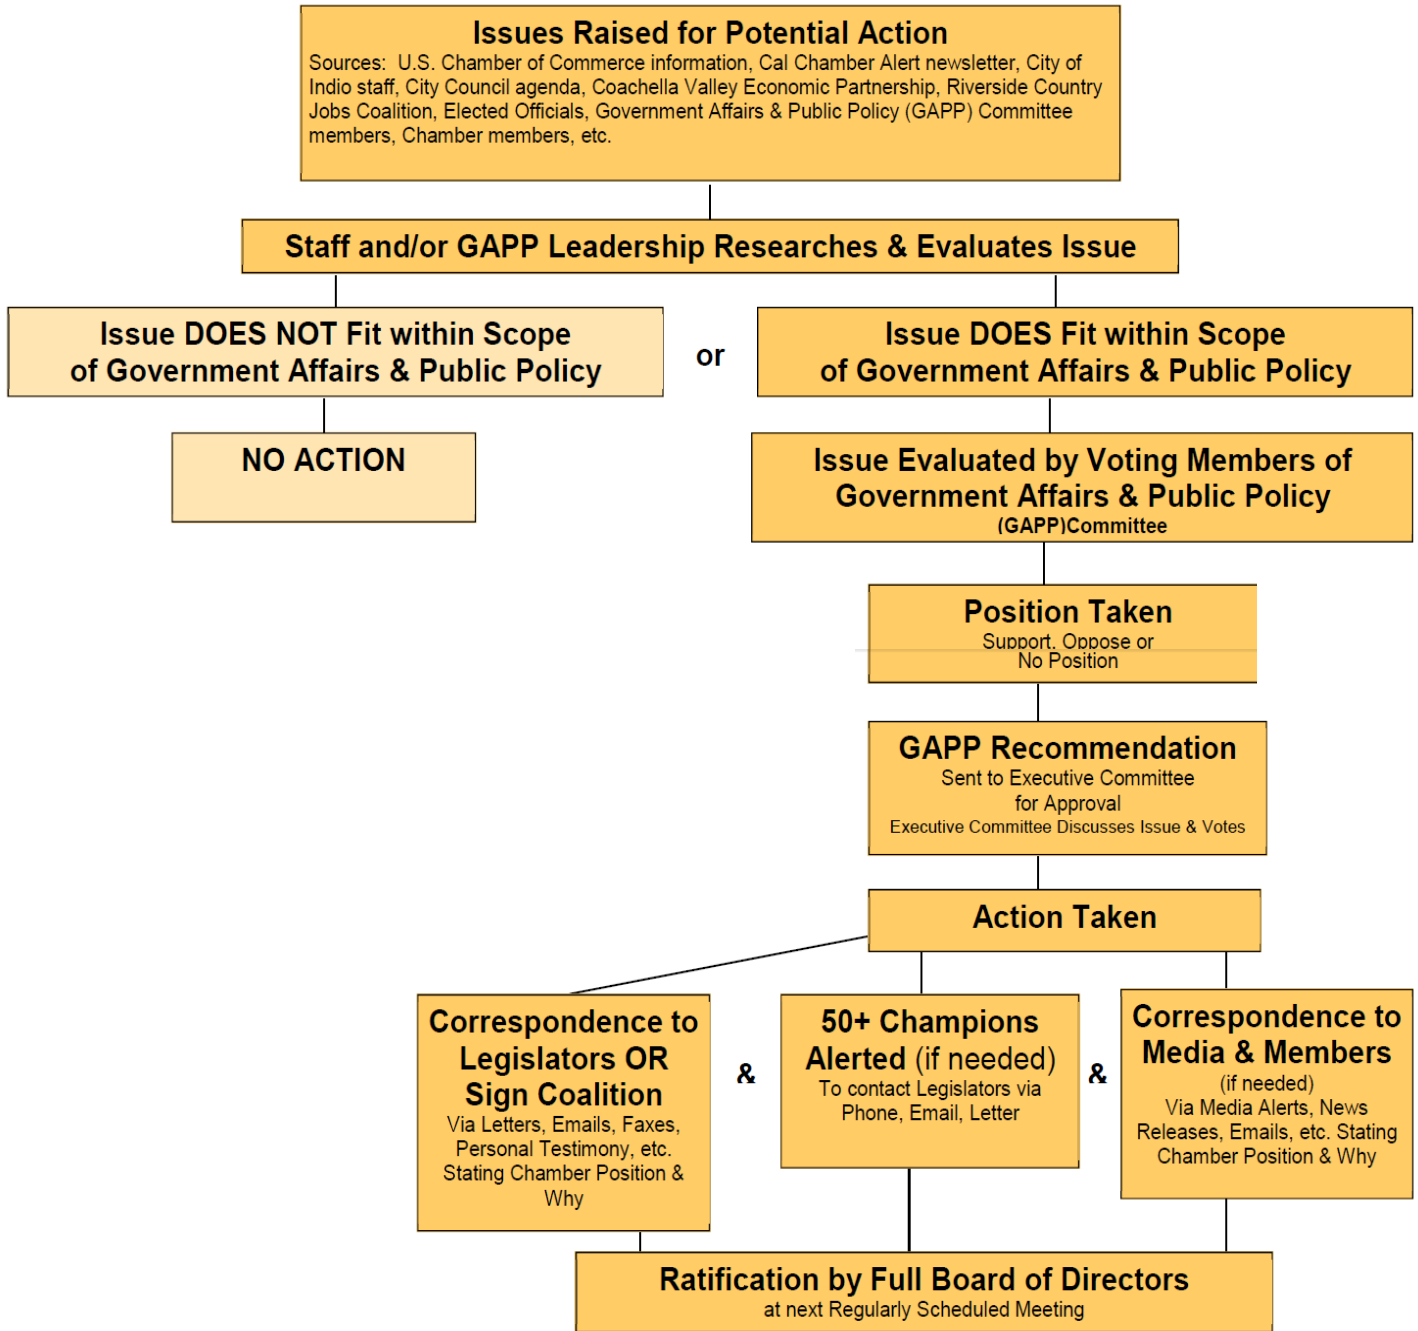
Issues Raised for Potential Action
Sources: U.S. Chamber of Commerce information, Cal Chamber Alert newsletter, City of Indio staff, City Council agenda, Coachella Valley Economic Partnership, Riverside Country Jobs Coalition, Elected Officials, Government Affairs & Public Policy (GAPP) Committee members, Chamber members, etc.

Staff and/or GAPP Leadership Researches & Evaluates Issue

Issue DOES NOT Fit within Scope of Government Affairs & Public Policy

or

Issue DOES Fit within Scope of Government Affairs & Public Policy

NO ACTION

Issue Evaluated by Voting Members of Government Affairs & Public Policy (GAPP)Committee

Position Taken
Support, Oppose or No Position

GAPP Recommendation
Sent to Executive Committee for Approval
Executive Committee Discusses Issue & Votes

Action Taken

Correspondence to Legislators OR Sign Coalition
Via Letters, Emails, Faxes, Personal Testimony, etc. Stating Chamber Position & Why

&

50+ Champions Alerted (if needed)
To contact Legislators via Phone, Email, Letter

&

Correspondence to Media & Members
(if needed)
Via Media Alerts, News Releases, Emails, etc. Stating Chamber Position & Why

Ratification by Full Board of Directors
at next Regularly Scheduled Meeting